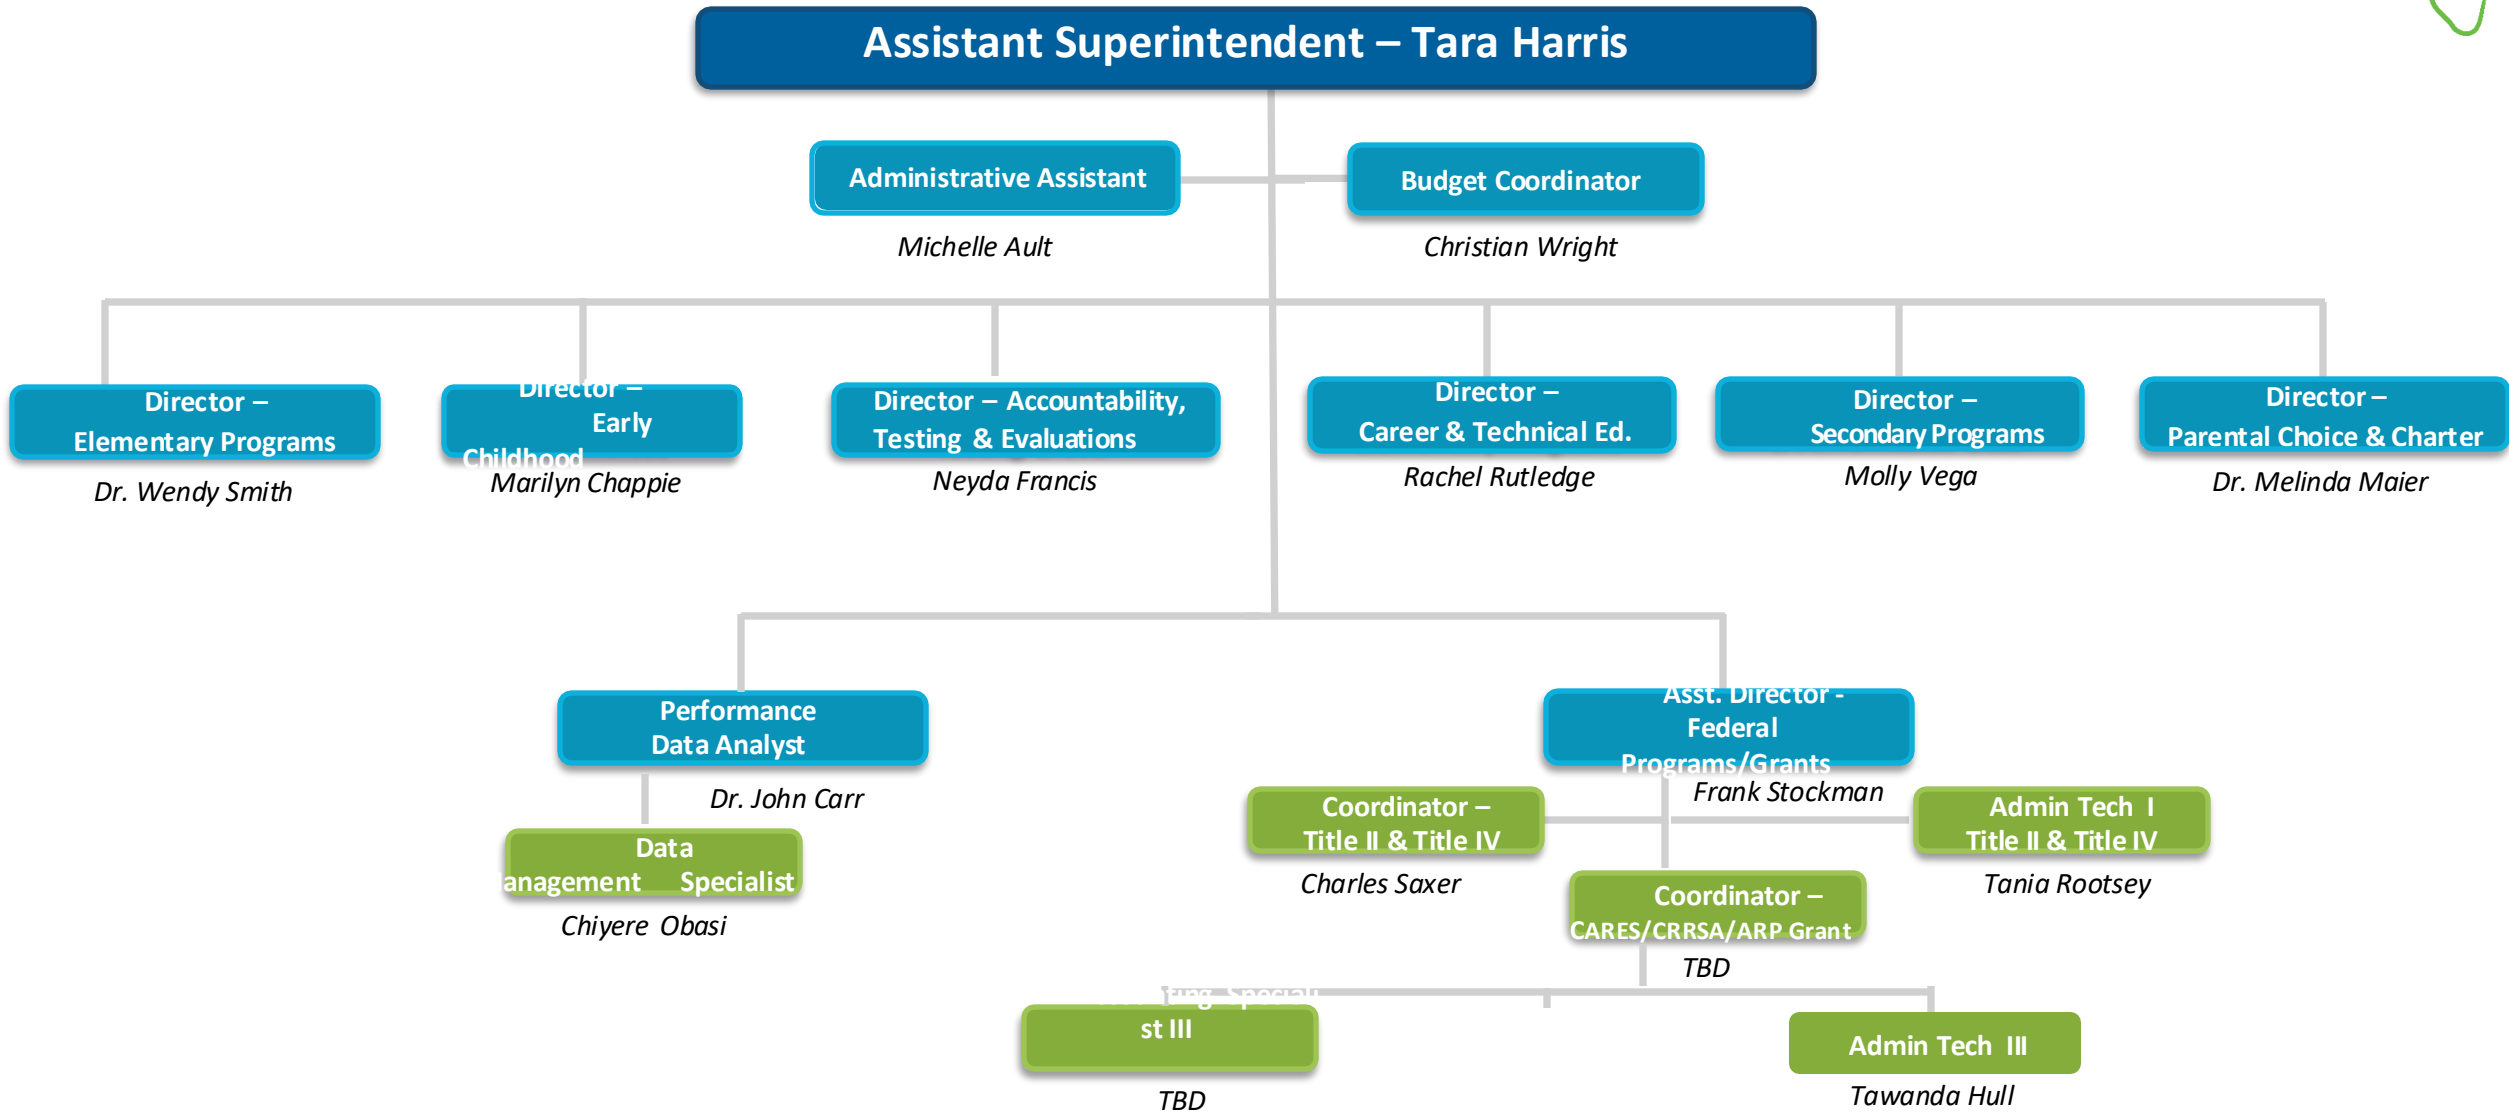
Assistant Superintendent – Tara Harris

Administrative Assistant
Michelle Ault

Budget Coordinator
Christian Wright

Director – Elementary Programs
Dr. Wendy Smith

Director – Early Childhood
Marilyn Chappie

Director – Accountability, Testing & Evaluations
Neyda Francis

Director – Career & Technical Ed.
Rachel Rutledge

Director – Secondary Programs
Molly Vega

Director – Parental Choice & Charter
Dr. Melinda Maier

Performance Data Analyst
Dr. John Carr

Data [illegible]anagement Specialist
Chiyere Obasi

Asst. Director - Federal Programs/Grants
Frank Stockman

Coordinator – Title II & Title IV
Charles Saxer

Admin Tech I Title II & Title IV
Tania Rootsey

Coordinator – CARES/CRRSA/ARP Grant
TBD

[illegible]ting Speciali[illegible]st III
TBD

Admin Tech III
Tawanda Hull